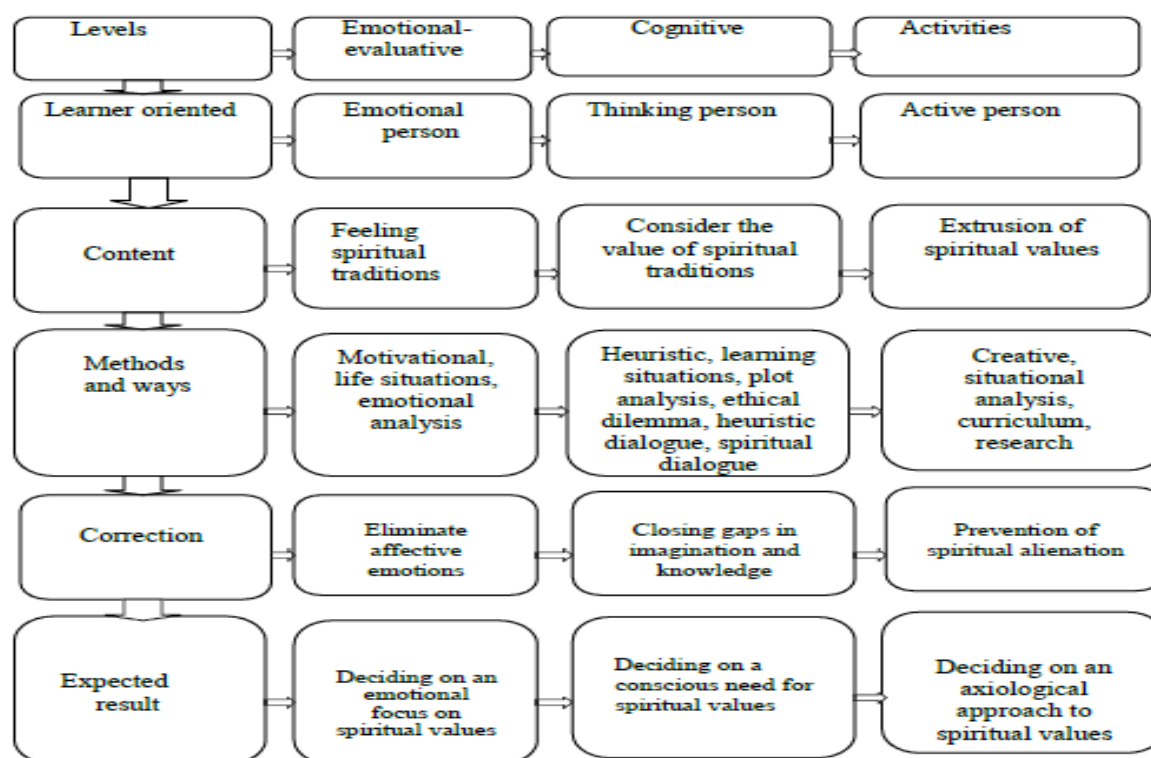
Levels

Emotional-evaluative

Cognitive

Activities

Learner oriented

Emotional person

Thinking person

Active person

Content

Feeling spiritual traditions

Consider the value of spiritual traditions

Extrusion of spiritual values

Methods and ways

Motivational, life situations, emotional analysis

Heuristic, learning situations, plot analysis, ethical dilemma, heuristic dialogue, spiritual dialogue

Creative, situational analysis, curriculum, research

Correction

Eliminate affective emotions

Closing gaps in imagination and knowledge

Prevention of spiritual alienation

Expected result

Deciding on an emotional focus on spiritual values

Deciding on a conscious need for spiritual values

Deciding on an axiological approach to spiritual values